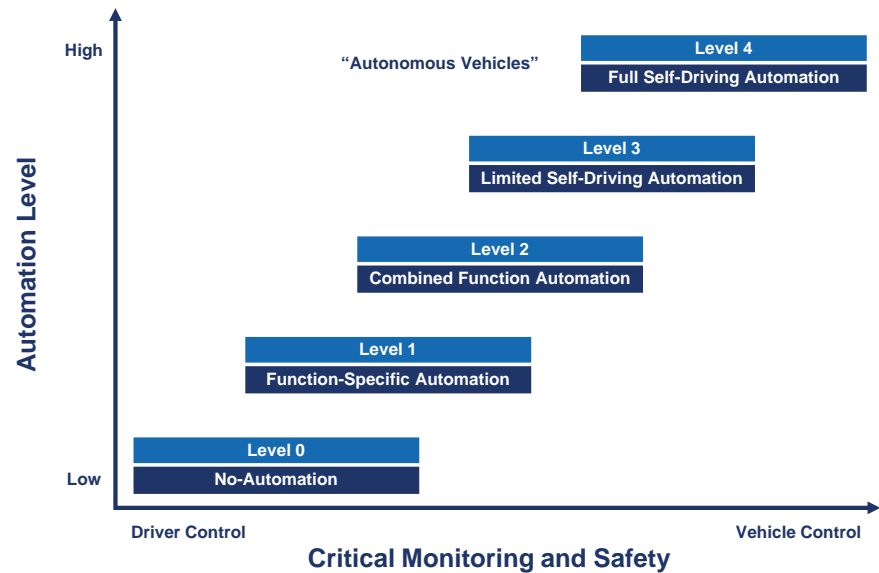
Automation Level

High

"Autonomous Vehicles"

Level 4
Full Self-Driving Automation

Level 3
Limited Self-Driving Automation

Level 2
Combined Function Automation

Level 1
Function-Specific Automation

Level 0
No-Automation

Low

Driver Control

Vehicle Control

Critical Monitoring and Safety